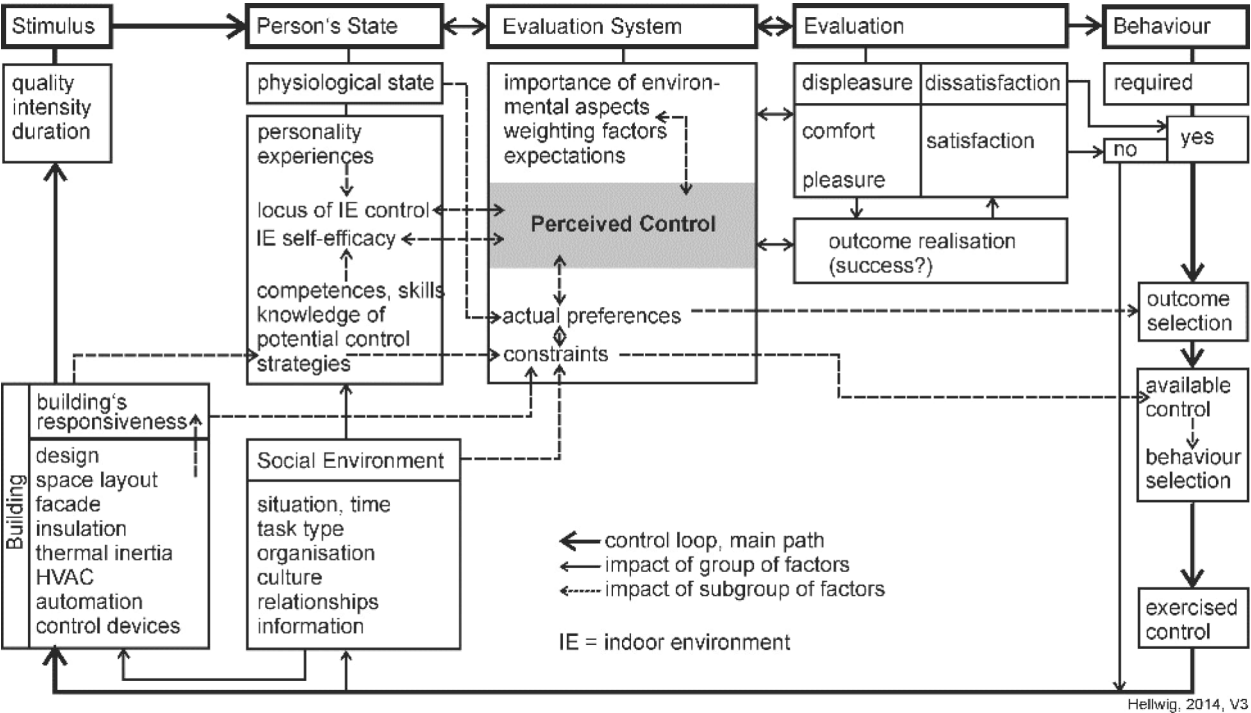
Stimulus

quality
intensity
duration

Person's State

physiological state

personality
experiences

locus of IE control
IE self-efficacy

competences, skills
knowledge of potential control strategies

Evaluation System

importance of environmental aspects
weighting factors
expectations

Perceived Control

actual preferences
constraints

Evaluation

displeasure
comfort
pleasure

dissatisfaction
satisfaction

outcome realisation (success?)

Behaviour

required

yes

no

outcome selection

available control

behaviour selection

exercised control

Building

building's responsiveness

design
space layout
facade
insulation
thermal inertia
HVAC
automation
control devices

Social Environment

situation, time
task type
organisation
culture
relationships
information

control loop, main path
impact of group of factors
impact of subgroup of factors

IE = indoor environment

Hellwig, 2014, V3